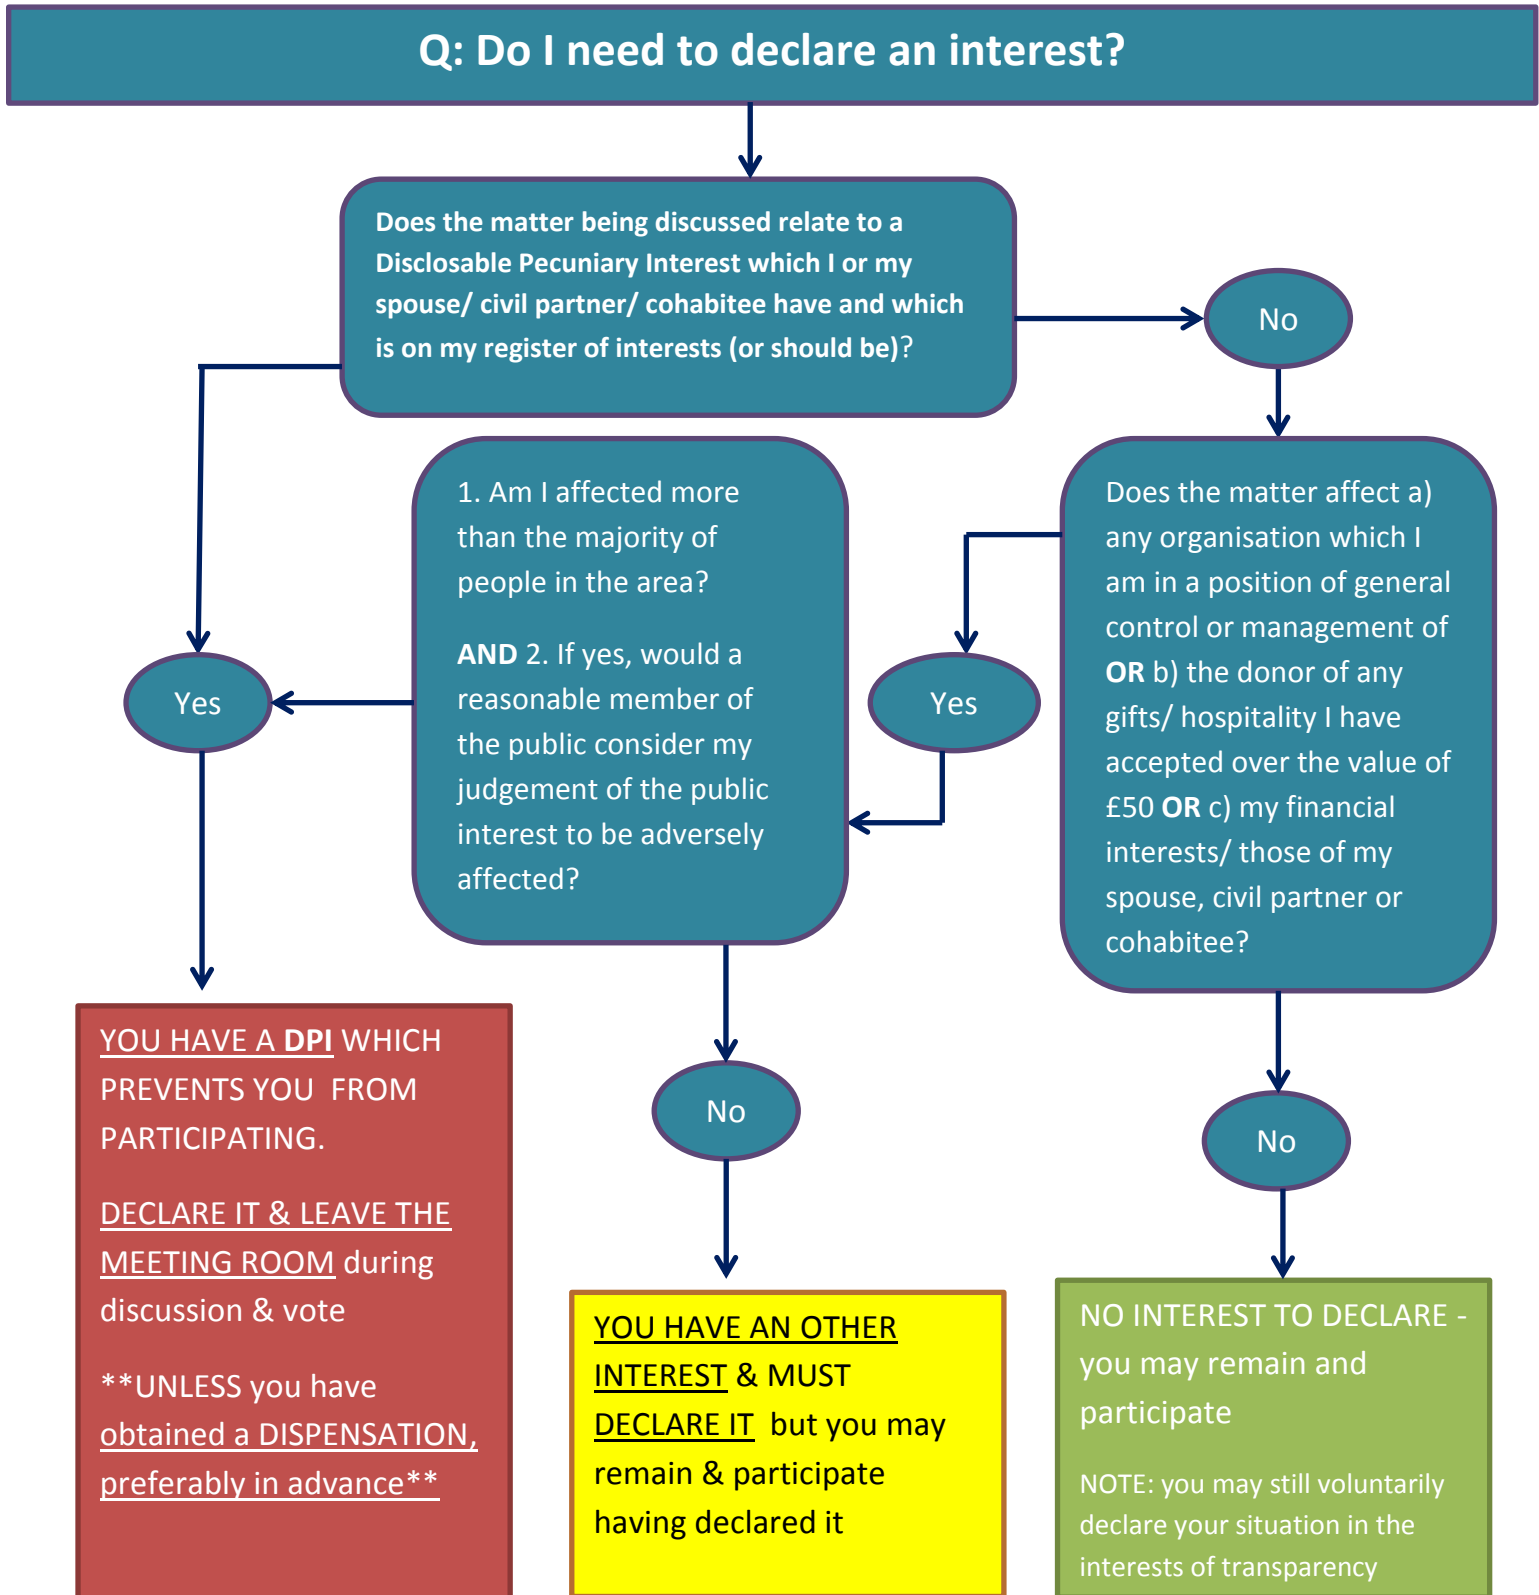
Q: Do I need to declare an interest?

Does the matter being discussed relate to a Disclosable Pecuniary Interest which I or my spouse/ civil partner/ cohabitee have and which is on my register of interests (or should be)?

No

Does the matter affect a) any organisation which I am in a position of general control or management of OR b) the donor of any gifts/ hospitality I have accepted over the value of £50 OR c) my financial interests/ those of my spouse, civil partner or cohabitee?

Yes

1. Am I affected more than the majority of people in the area?

AND 2. If yes, would a reasonable member of the public consider my judgement of the public interest to be adversely affected?

Yes

YOU HAVE A DPI WHICH PREVENTS YOU FROM PARTICIPATING.

DECLARE IT & LEAVE THE MEETING ROOM during discussion & vote

**UNLESS you have obtained a DISPENSATION, preferably in advance**

No

YOU HAVE AN OTHER INTEREST & MUST DECLARE IT but you may remain & participate having declared it

No

NO INTEREST TO DECLARE - you may remain and participate

NOTE: you may still voluntarily declare your situation in the interests of transparency